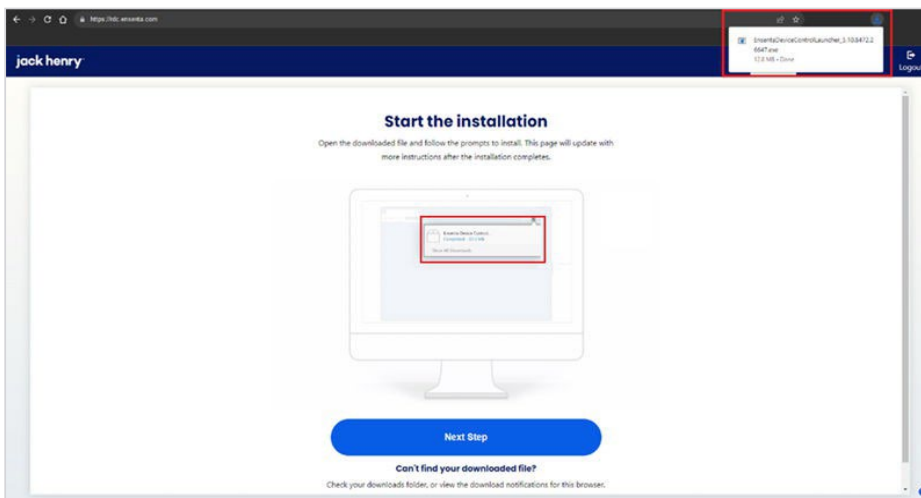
https://idc.ensenta.com

EnsentaDeviceControlLauncher_3.10.6472.26647.exe
17.6 MB • Done

jack henry

Logout

Start the installation

Open the downloaded file and follow the prompts to install. This page will update with more instructions after the installation completes.

Ensenta Device Control
Completed · 17.6 MB
Show All Downloads

Next Step

Can't find your downloaded file?

Check your downloads folder, or view the download notifications for this browser.